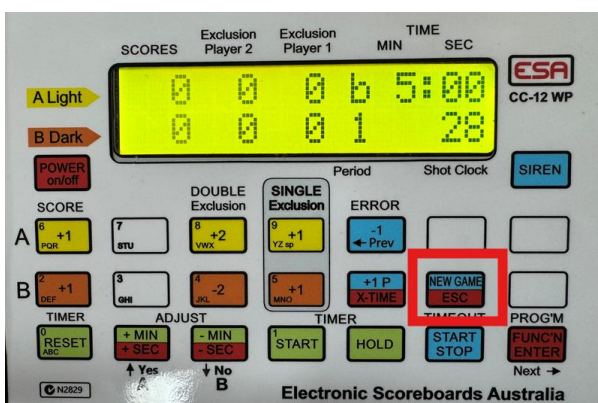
SCORES
Exclusion Player 2
Exclusion Player 1
TIME
MIN
SEC
ESA
CC-12 WP
A Light
B Dark
0 0 0 b 5:00
0 0 0 1 28
POWER on/off
Period
Shot Clock
SIREN
SCORE
DOUBLE Exclusion
SINGLE Exclusion
ERROR
A
6 PQR +1
7 STU
8 VWX +2
9 YZ sp +1
-1 ← Prev
B
2 DEF +1
3 GHI
4 JKL -2
5 MNO +1
+1 P X-TIME
NEW GAME ESC
TIMER
ADJUST
TIMER
TIMEOUT
PROG'M
0 ABC RESET
+ MIN + SEC
- MIN - SEC
1 START
HOLD
START STOP
FUNC'N ENTER
↑ Yes A
↓ No B
Next →
N2829
Electronic Scoreboards Australia